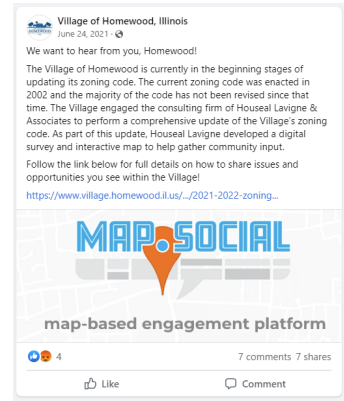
Village of Homewood, Illinois
June 24, 2021 ·

We want to hear from you, Homewood!

The Village of Homewood is currently in the beginning stages of updating its zoning code. The current zoning code was enacted in 2002 and the majority of the code has not been revised since that time. The Village engaged the consulting firm of Houseal Lavigne & Associates to perform a comprehensive update of the Village's zoning code. As part of this update, Houseal Lavigne developed a digital survey and interactive map to help gather community input.

Follow the link below for full details on how to share issues and opportunities you see within the Village!

https://www.village.homewood.il.us/.../2021-2022-zoning...

MAP SOCIAL

map-based engagement platform

4

7 comments 7 shares

Like

Comment